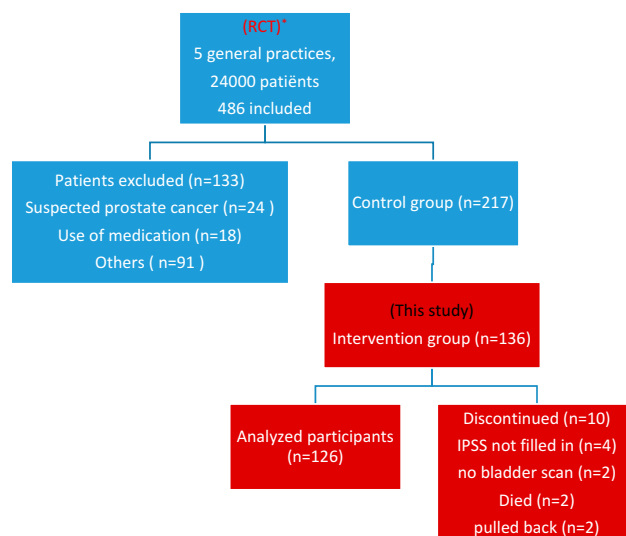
(RCT)*
5 general practices,
24000 patiënts
486 included

Patients excluded (n=133)
Suspected prostate cancer (n=24 )
Use of medication (n=18)
Others ( n=91 )

Control group (n=217)

(This study)
Intervention group (n=136)

Analyzed participants (n=126)

Discontinued (n=10)
IPSS not filled in (n=4)
no bladder scan (n=2)
Died (n=2)
pulled back (n=2)